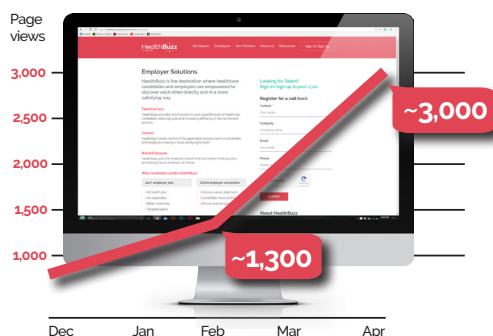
Page views

3,000

2,500

2,000

1,500

1,000

HealthBuzz

Job Search | Employers | Our Partners | About us | Resources | Sign in / Sign up

Employer Solutions

HealthBuzz is the destination where healthcare candidates and employers are empowered to discover each other directly and in a more satisfying way

Looking for Talent?
Sign In/ Sign up to post a job

Register for a call back

Why candidates prefer HealthBuzz

About HealthBuzz

~3,000

~1,300

Dec | Jan | Feb | Mar | Apr